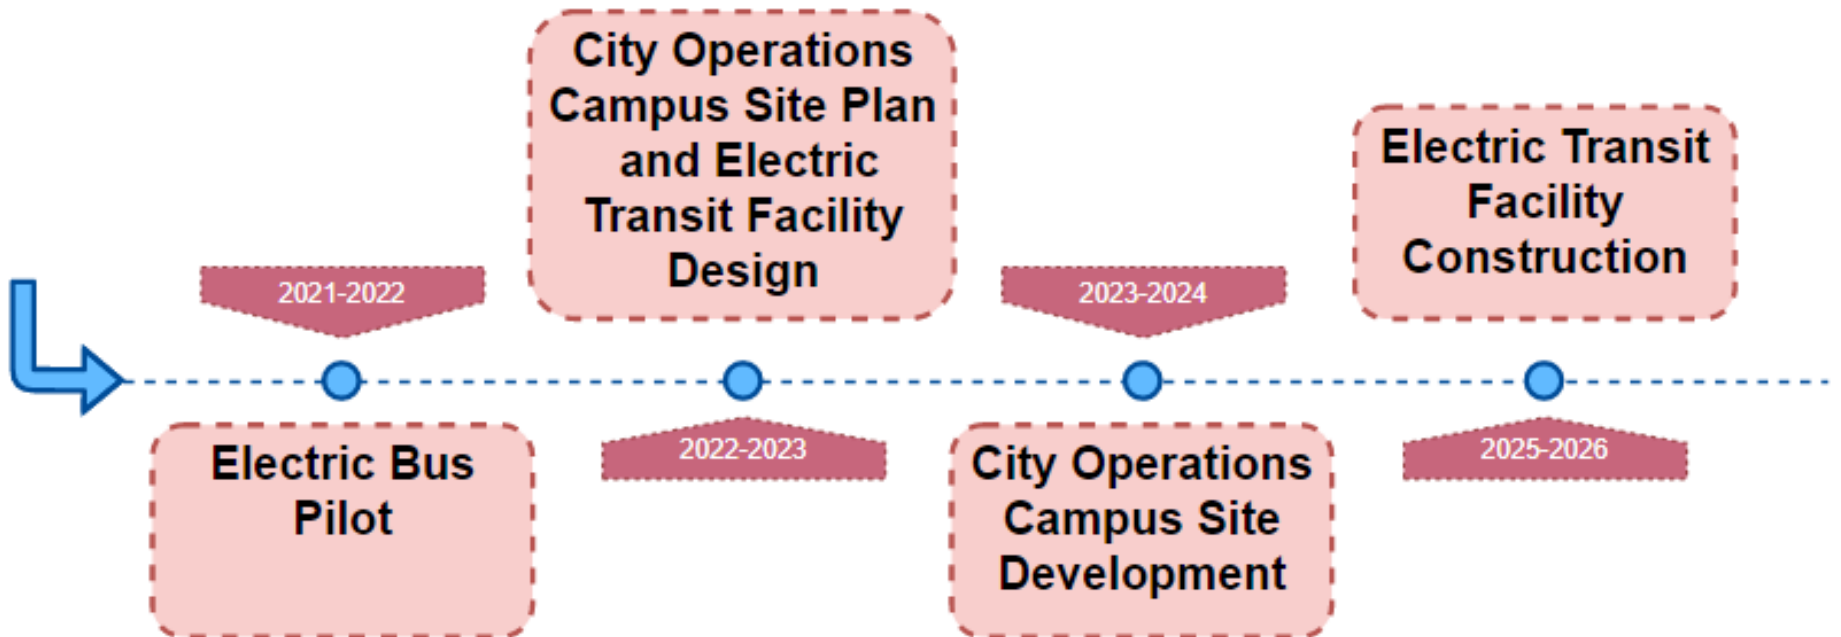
2021-2022

Electric Bus Pilot

City Operations Campus Site Plan and Electric Transit Facility Design

2022-2023

2023-2024

City Operations Campus Site Development

Electric Transit Facility Construction

2025-2026